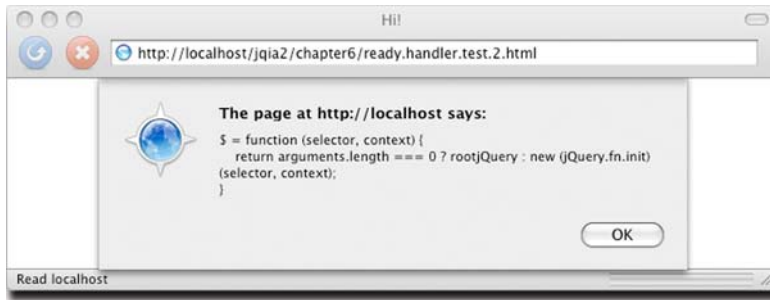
Hi!

http://localhost/jqia2/chapter6/ready.handler.test.2.html

The page at http://localhost says:

$ = function (selector, context) {
return arguments.length === 0 ? rootjQuery : new (jQuery.fn.init)(selector, context);
}

OK

Read localhost